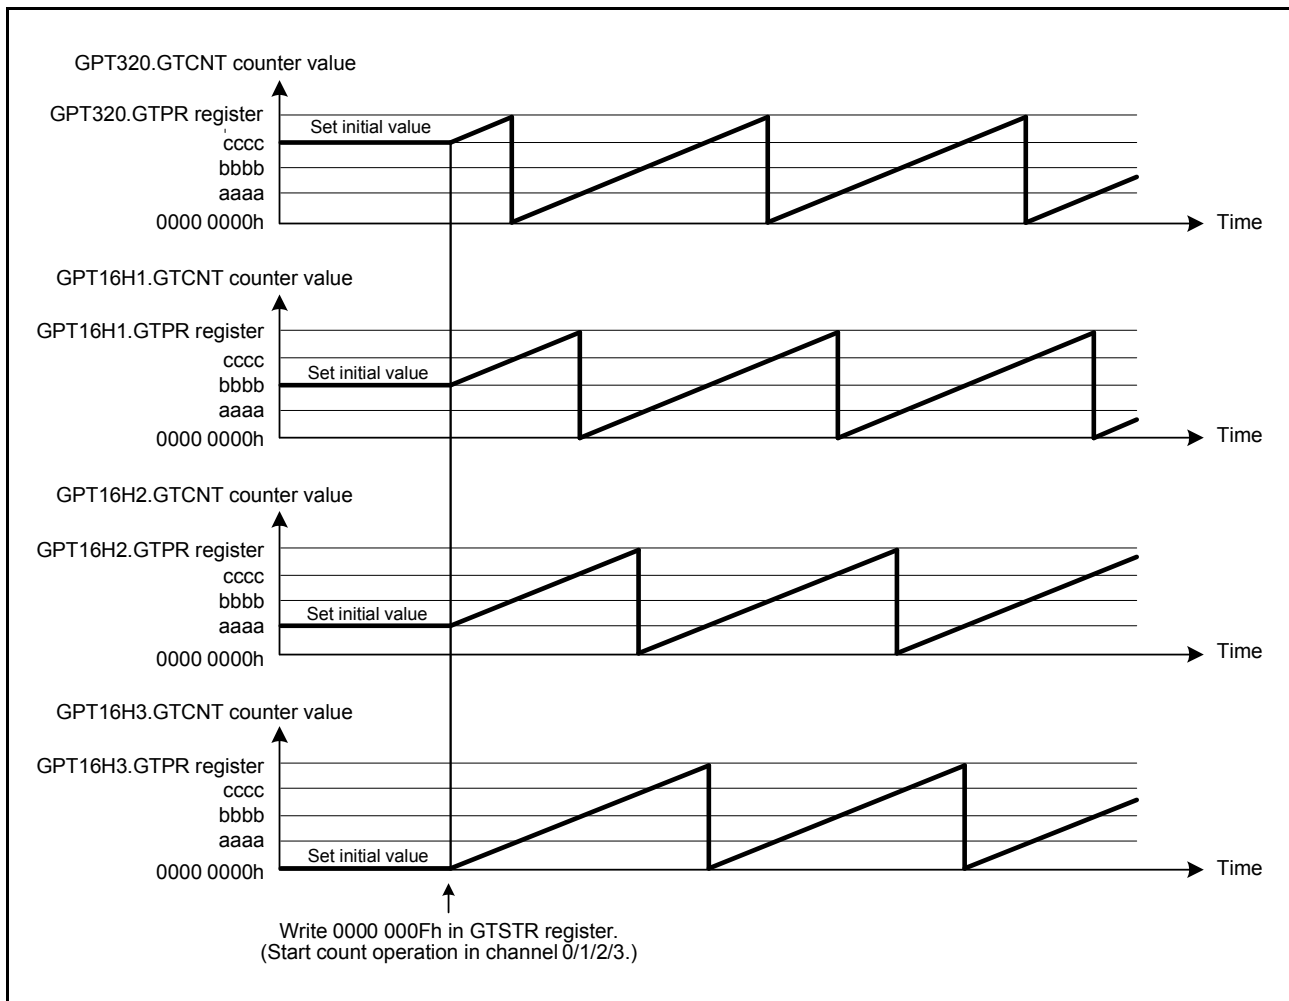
GPT320.GTCNT counter value

GPT320.GTPR register
Set initial value
cccc
bbbb
aaaa
0000 0000h
Time

GPT16H1.GTCNT counter value

GPT16H1.GTPR register
cccc
Set initial value
bbbb
aaaa
0000 0000h
Time

GPT16H2.GTCNT counter value

GPT16H2.GTPR register
cccc
bbbb
Set initial value
aaaa
0000 0000h
Time

GPT16H3.GTCNT counter value

GPT16H3.GTPR register
cccc
bbbb
aaaa
Set initial value
0000 0000h
Time

Write 0000 000Fh in GTSTR register.
(Start count operation in channel 0/1/2/3.)